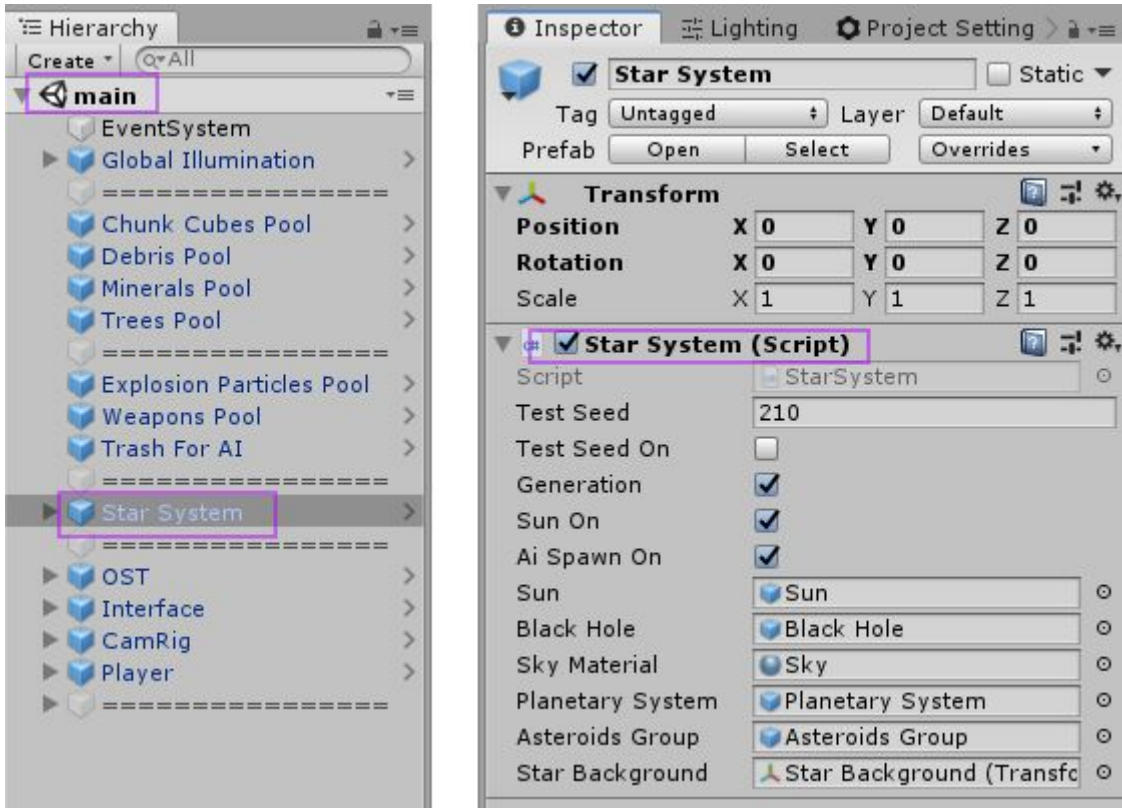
Hierarchy
Create ▾ Q▾All
main
EventSystem
Global Illumination
================
Chunk Cubes Pool
Debris Pool
Minerals Pool
Trees Pool
================
Explosion Particles Pool
Weapons Pool
Trash For AI
================
Star System
================
OST
Interface
CamRig
Player
================

Inspector Lighting Project Setting
Star System Static
Tag Untagged Layer Default
Prefab Open Select Overrides
Transform
Position X 0 Y 0 Z 0
Rotation X 0 Y 0 Z 0
Scale X 1 Y 1 Z 1
Star System (Script)
Script StarSystem
Test Seed 210
Test Seed On
Generation
Sun On
Ai Spawn On
Sun Sun
Black Hole Black Hole
Sky Material Sky
Planetary System Planetary System
Asteroids Group Asteroids Group
Star Background Star Background (Transfo